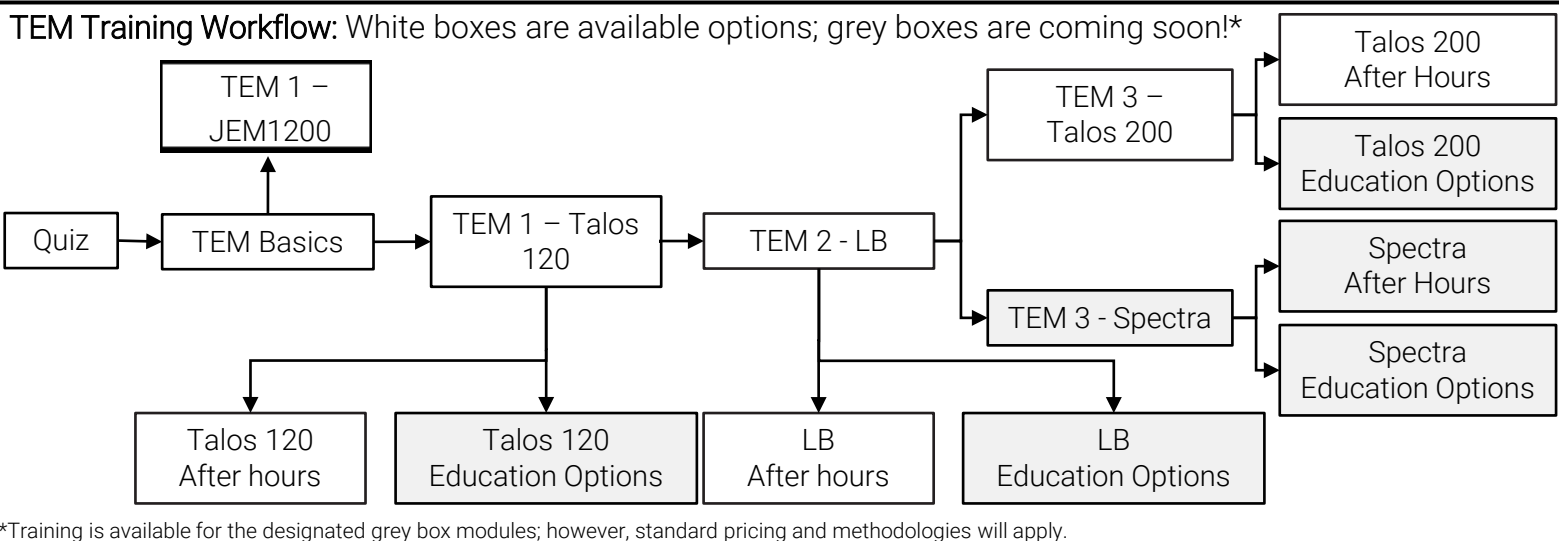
TEM Training Workflow: White boxes are available options; grey boxes are coming soon!*

TEM 1 – JEM1200

Quiz

TEM Basics

TEM 1 – Talos 120

TEM 2 - LB

TEM 3 – Talos 200

Talos 200 After Hours

Talos 200 Education Options

TEM 3 - Spectra

Spectra After Hours

Spectra Education Options

Talos 120 After hours

Talos 120 Education Options

LB After hours

LB Education Options

*Training is available for the designated grey box modules; however, standard pricing and methodologies will apply.